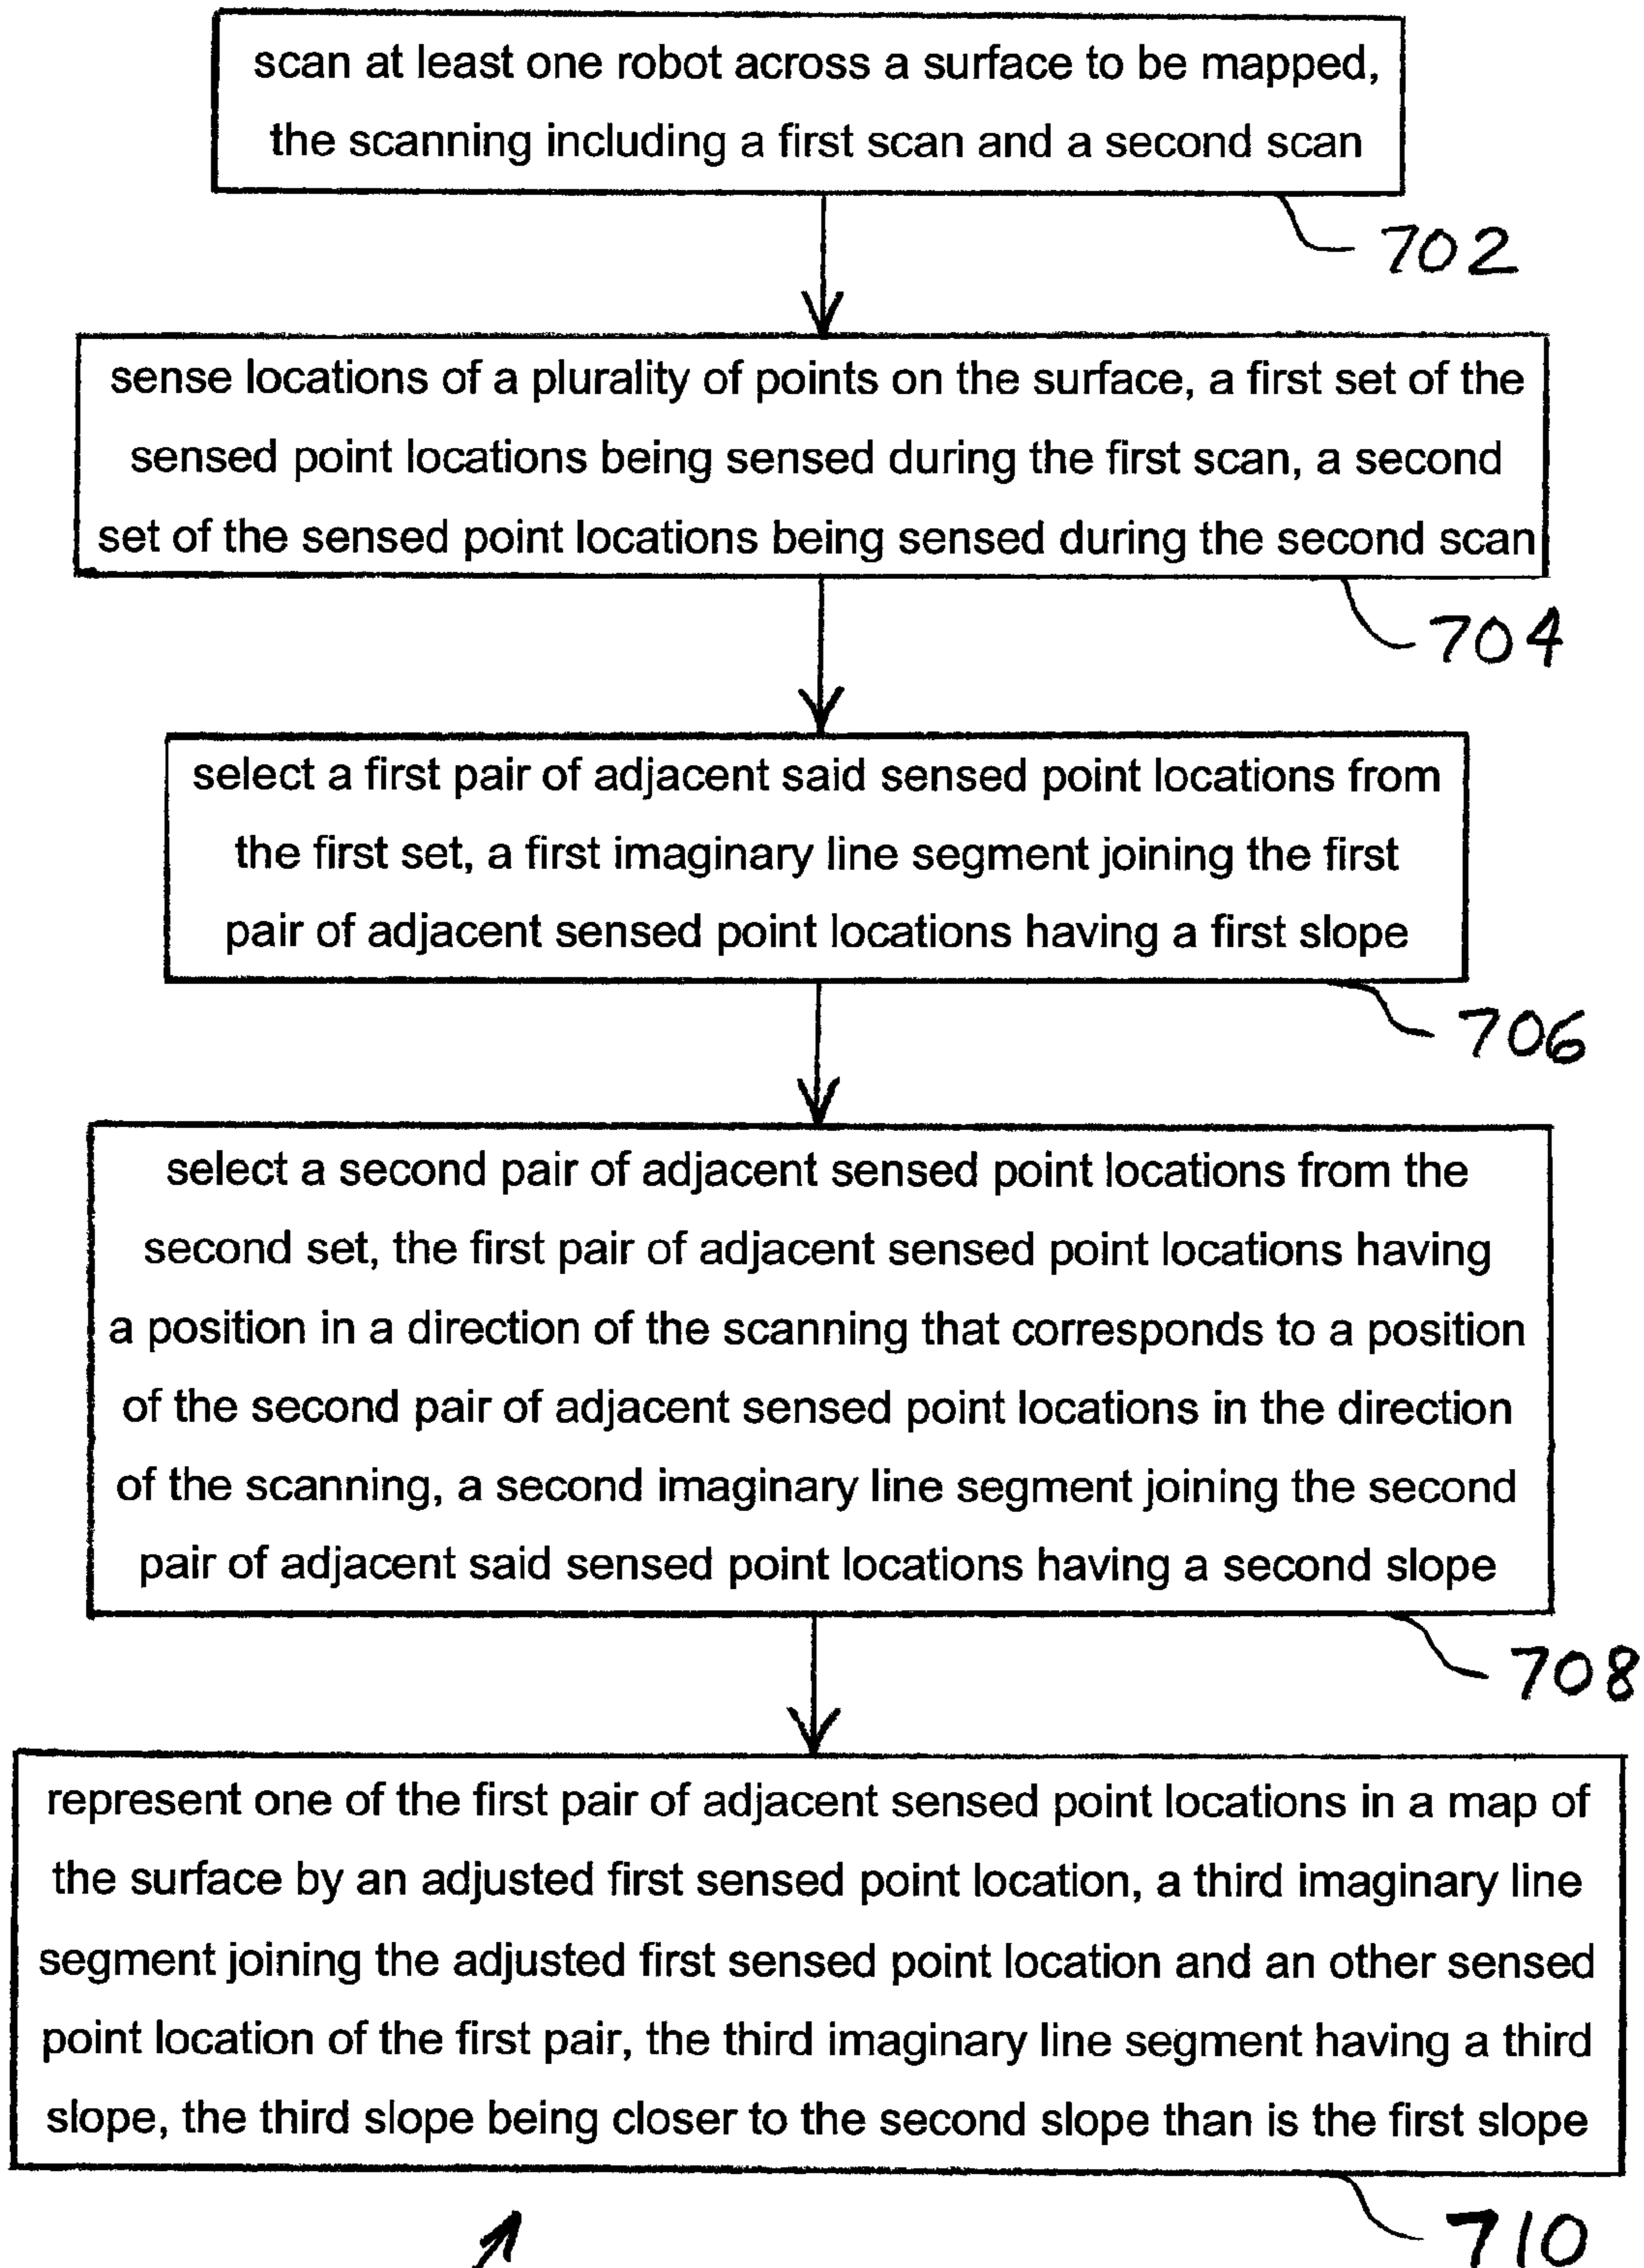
scan at least one robot across a surface to be mapped, the scanning including a first scan and a second scan

702

sense locations of a plurality of points on the surface, a first set of the sensed point locations being sensed during the first scan, a second set of the sensed point locations being sensed during the second scan

704

select a first pair of adjacent said sensed point locations from the first set, a first imaginary line segment joining the first pair of adjacent sensed point locations having a first slope

706

select a second pair of adjacent sensed point locations from the second set, the first pair of adjacent sensed point locations having a position in a direction of the scanning that corresponds to a position of the second pair of adjacent sensed point locations in the direction of the scanning, a second imaginary line segment joining the second pair of adjacent said sensed point locations having a second slope

708

represent one of the first pair of adjacent sensed point locations in a map of the surface by an adjusted first sensed point location, a third imaginary line segment joining the adjusted first sensed point location and an other sensed point location of the first pair, the third imaginary line segment having a third slope, the third slope being closer to the second slope than is the first slope

710